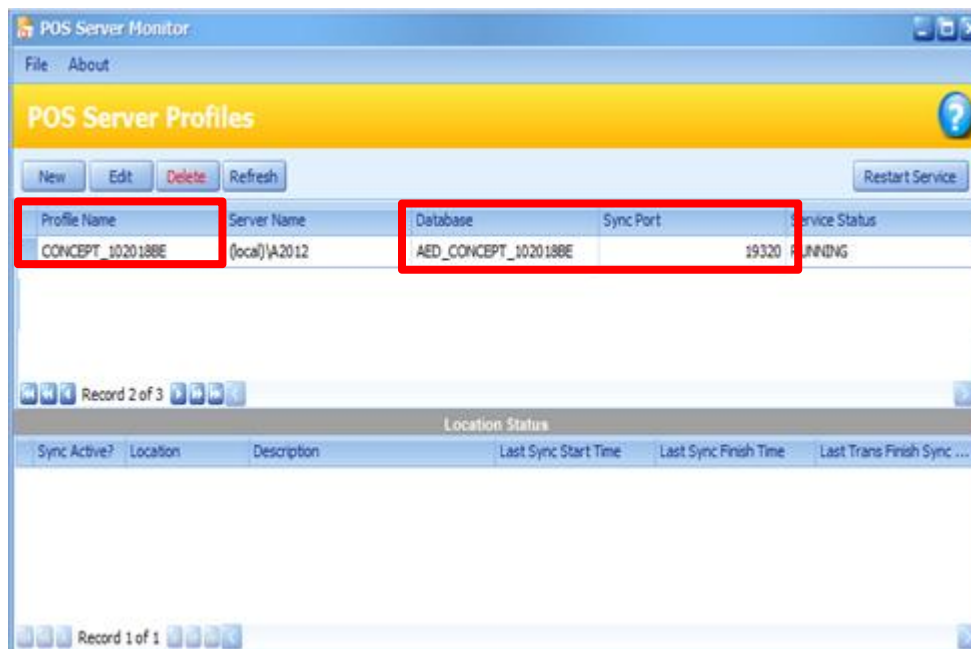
POS Server Monitor

File About

POS Server Profiles

New Edit Delete Refresh Restart Service

| Profile Name | Server Name | Database | Sync Port | Service Status |
|---|---|---|---|---|
| CONCEPT_102018BE | (local)\A2012 | AED_CONCEPT_102018BE | 19320 | RUNNING |

Record 2 of 3

Location Status

| Sync Active? | Location | Description | Last Sync Start Time | Last Sync Finish Time | Last Trans Finish Sync ... |
|---|---|---|---|---|---|

Record 1 of 1